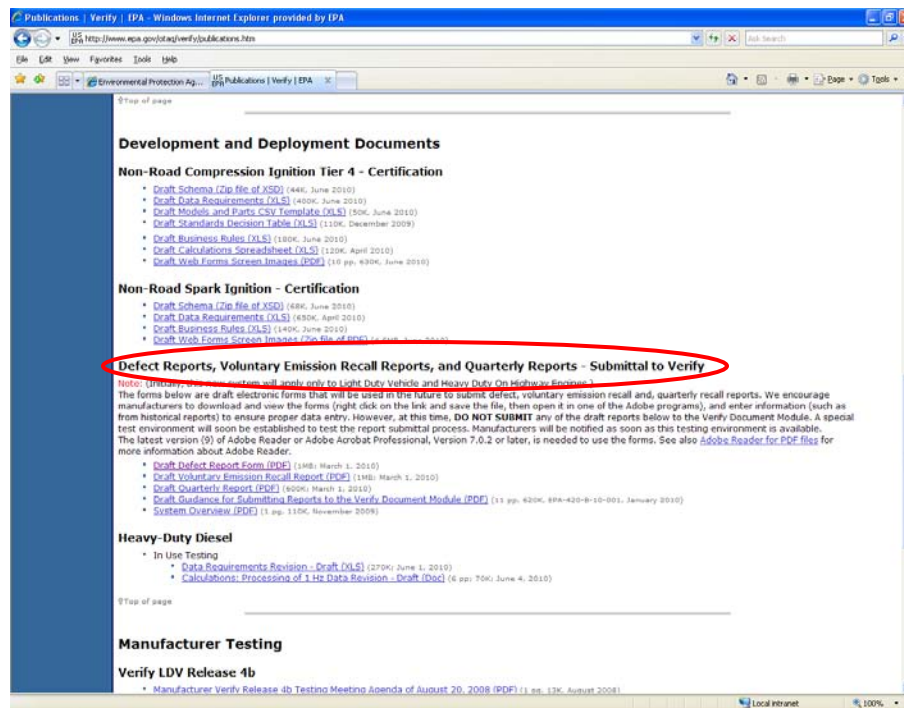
Publications | Verify | EPA - Windows Internet Explorer provided by EPA

http://www.epa.gov/otaq/verify/publications.htm

Ask Search

File Edit View Favorites Tools Help

Environmental Protection Ag... Publications | Verify | EPA

Page Tools

Top of page

Development and Deployment Documents

Non-Road Compression Ignition Tier 4 - Certification

- Draft Schema (Zip file of XSD) (44K, June 2010)
- Draft Data Requirements (XLS) (400K, June 2010)
- Draft Models and Parts CSV Template (XLS) (50K, June 2010)
- Draft Standards Decision Table (XLS) (110K, December 2009)
- Draft Business Rules (XLS) (180K, June 2010)
- Draft Calculations Spreadsheet (XLS) (120K, April 2010)
- Draft Web Forms Screen Images (PDF) (10 pp, 630K, June 2010)

Non-Road Spark Ignition - Certification

- Draft Schema (Zip file of XSD) (68K, June 2010)
- Draft Data Requirements (XLS) (650K, April 2010)
- Draft Business Rules (XLS) (140K, June 2010)
- Draft Web Forms Screen Images (Zip file of PDF) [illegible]

Defect Reports, Voluntary Emission Recall Reports, and Quarterly Reports - Submittal to Verify

Note: (Initially, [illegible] system will apply only to Light Duty Vehicle and Heavy Duty On Highway Engines.)

The forms below are draft electronic forms that will be used in the future to submit defect, voluntary emission recall and, quarterly recall reports. We encourage manufacturers to download and view the forms (right click on the link and save the file, then open it in one of the Adobe programs), and enter information (such as from historical reports) to ensure proper data entry. However, at this time, DO NOT SUBMIT any of the draft reports below to the Verify Document Module. A special test environment will soon be established to test the report submittal process. Manufacturers will be notified as soon as this testing environment is available.
The latest version (9) of Adobe Reader or Adobe Acrobat Professional, Version 7.0.2 or later, is needed to use the forms. See also Adobe Reader for PDF files for more information about Adobe Reader.

- Draft Defect Report Form (PDF) (1MB; March 1, 2010)
- Draft Voluntary Emission Recall Report (PDF) (1MB; March 1, 2010)
- Draft Quarterly Report (PDF) (600K; March 1, 2010)
- Draft Guidance for Submitting Reports to the Verify Document Module (PDF) (11 pp, 620K, EPA-420-B-10-001, January 2010)
- System Overview (PDF) (1 pg, 110K, November 2009)

Heavy-Duty Diesel

- In Use Testing
  - Data Requirements Revision - Draft (XLS) (270K; June 1, 2010)
  - Calculations: Processing of 1 Hz Data Revision - Draft (Doc) (6 pp; 70K; June 4, 2010)

Top of page

Manufacturer Testing

Verify LDV Release 4b

- Manufacturer Verify Release 4b Testing Meeting Agenda of August 20, 2008 (PDF) (1 pg, 13K, August 2008)

Local intranet 100%